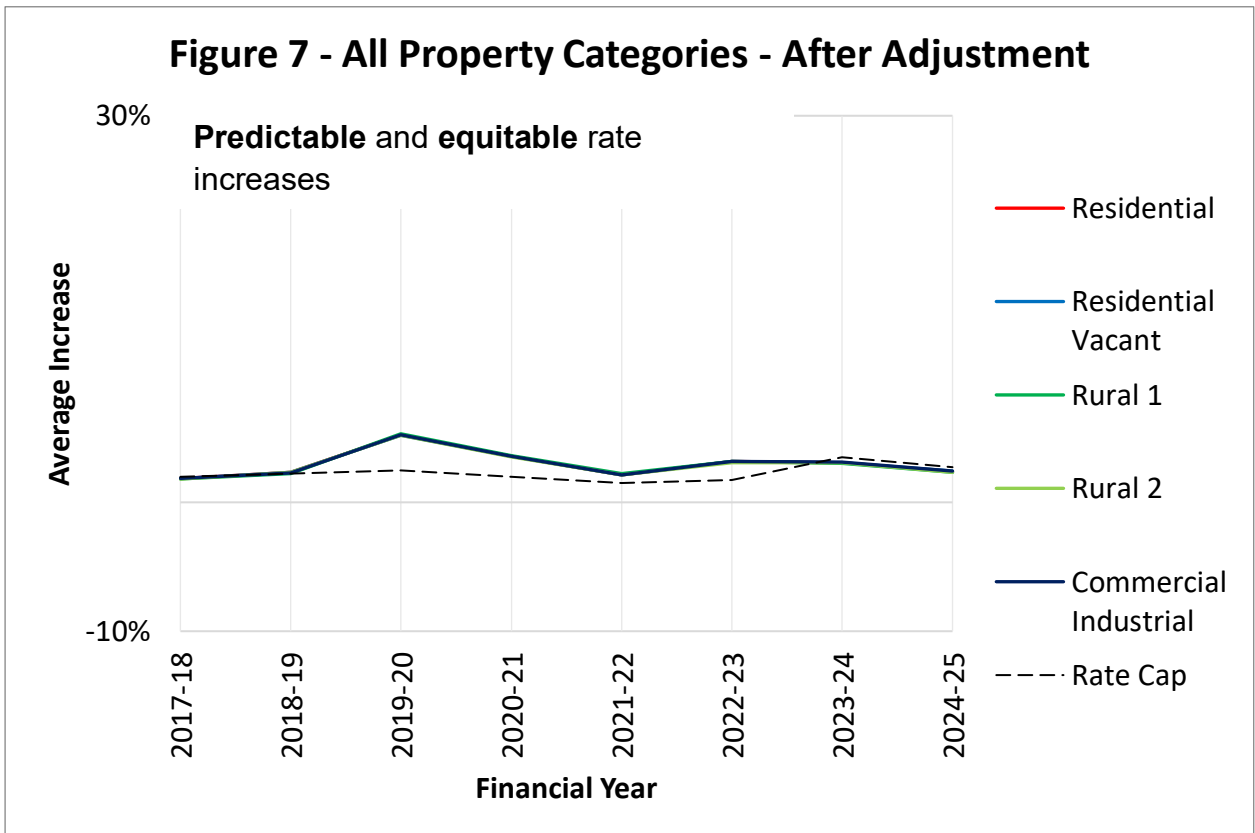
Figure 7 - All Property Categories - After Adjustment

30%

Predictable and equitable rate increases

-10%

Average Increase

2017-18
2018-19
2019-20
2020-21
2021-22
2022-23
2023-24
2024-25

Financial Year

Residential

Residential Vacant

Rural 1

Rural 2

Commercial Industrial

Rate Cap